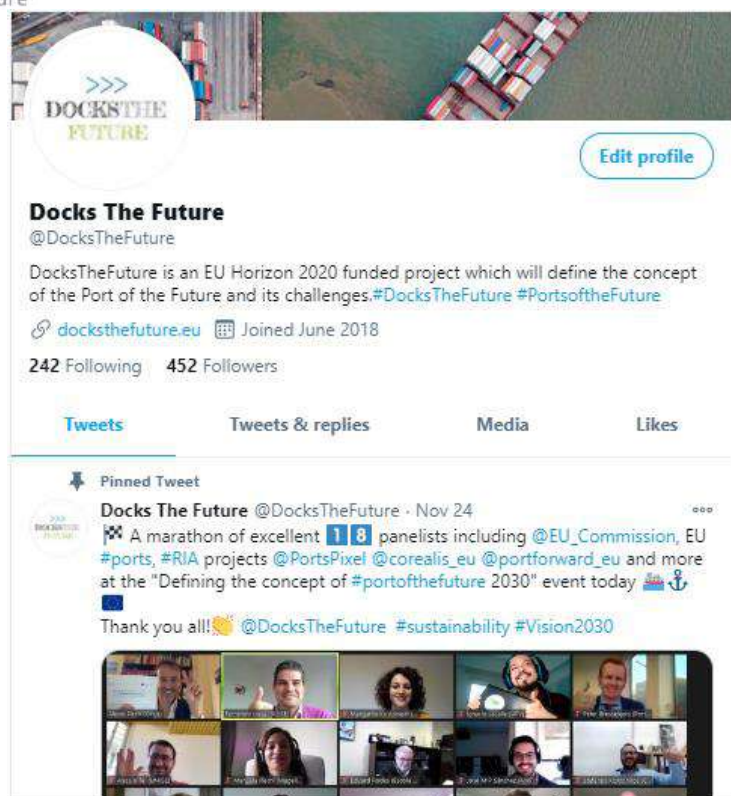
ure

>>>
DOCKS THE
FUTURE

Edit profile

Docks The Future
@DocksTheFuture

DocksTheFuture is an EU Horizon 2020 funded project which will define the concept of the Port of the Future and its challenges.#DocksTheFuture #PortsoftheFuture

docksthefuture.eu Joined June 2018

242 Following 452 Followers

Tweets Tweets & replies Media Likes

Pinned Tweet

Docks The Future @DocksTheFuture · Nov 24

🏁 A marathon of excellent 1️⃣8️⃣ panelists including @EU_Commission, EU #ports, #RIA projects @PortsPixel @corealis_eu @portforward_eu and more at the "Defining the concept of #portofthefuture 2030" event today 🚢⚓ 🇪🇺
Thank you all!👏 @DocksTheFuture #sustainability #Vision2030